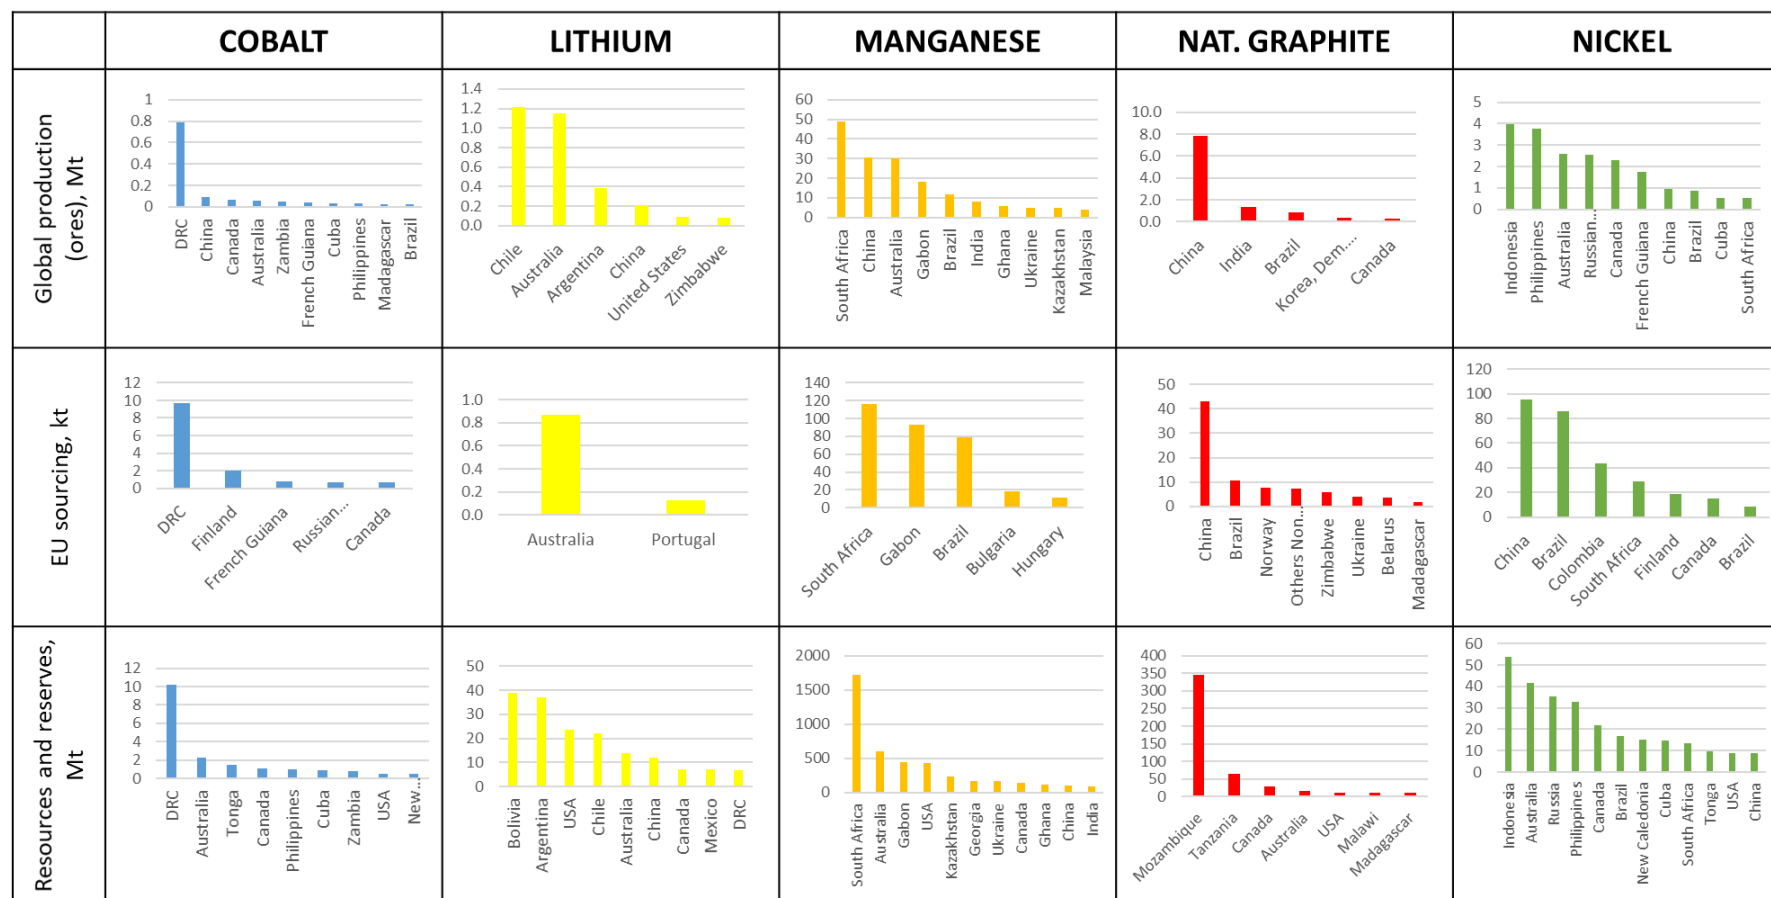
| | COBALT | LITHIUM | MANGANESE | NAT. GRAPHITE | NICKEL |
|---|---|---|---|---|---|
| Global production (ores), Mt | 1, 0.8, 0.6, 0.4, 0.2, 0; DRC, China, Canada, Australia, Zambia, French Guiana, Cuba, Philippines, Madagascar, Brazil | 1.4, 1.2, 1.0, 0.8, 0.6, 0.4, 0.2, 0.0; Chile, Australia, Argentina, China, United States, Zimbabwe | 60, 50, 40, 30, 20, 10, 0; South Africa, China, Australia, Gabon, Brazil, India, Ghana, Ukraine, Kazakhstan, Malaysia | 10.0, 8.0, 6.0, 4.0, 2.0, 0.0; China, India, Brazil, Korea, Dem..., Canada | 5, 4, 3, 2, 1, 0; Indonesia, Philippines, Australia, Russian..., Canada, French Guiana, China, Brazil, Cuba, South Africa |
| EU sourcing, kt | 12, 10, 8, 6, 4, 2, 0; DRC, Finland, French Guiana, Russian..., Canada | 1.0, 0.8, 0.6, 0.4, 0.2, 0.0; Australia, Portugal | 140, 120, 100, 80, 60, 40, 20, 0; South Africa, Gabon, Brazil, Bulgaria, Hungary | 50, 40, 30, 20, 10, 0; China, Brazil, Norway, Others Non..., Zimbabwe, Ukraine, Belarus, Madagascar | 120, 100, 80, 60, 40, 20, 0; China, Brazil, Colombia, South Africa, Finland, Canada, Brazil |
| Resources and reserves, Mt | 12, 10, 8, 6, 4, 2, 0; DRC, Australia, Tonga, Canada, Philippines, Cuba, Zambia, USA, New... | 50, 40, 30, 20, 10, 0; Bolivia, Argentina, USA, Chile, Australia, China, Canada, Mexico, DRC | 2000, 1500, 1000, 500, 0; South Africa, Australia, Gabon, USA, Kazakhstan, Georgia, Ukraine, Canada, Ghana, China, India | 400, 350, 300, 250, 200, 150, 100, 50, 0; Mozambique, Tanzania, Canada, Australia, USA, Malawi, Madagascar | 60, 50, 40, 30, 20, 10, 0; Indonesia, Australia, Russia, Philippines, Canada, Brazil, New Caledonia, Cuba, South Africa, Tonga, USA, China |